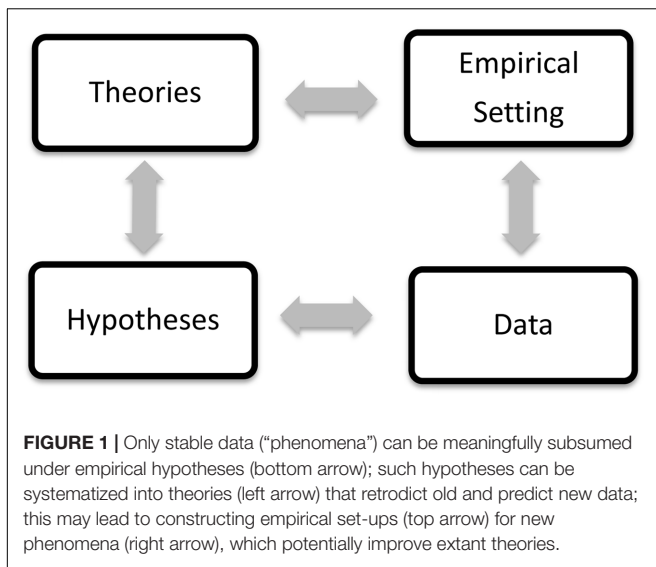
Theories

Empirical Setting

Hypotheses

Data

**FIGURE 1 |** Only stable data ("phenomena") can be meaningfully subsumed under empirical hypotheses (bottom arrow); such hypotheses can be systematized into theories (left arrow) that retrodict old and predict new data; this may lead to constructing empirical set-ups (top arrow) for new phenomena (right arrow), which potentially improve extant theories.